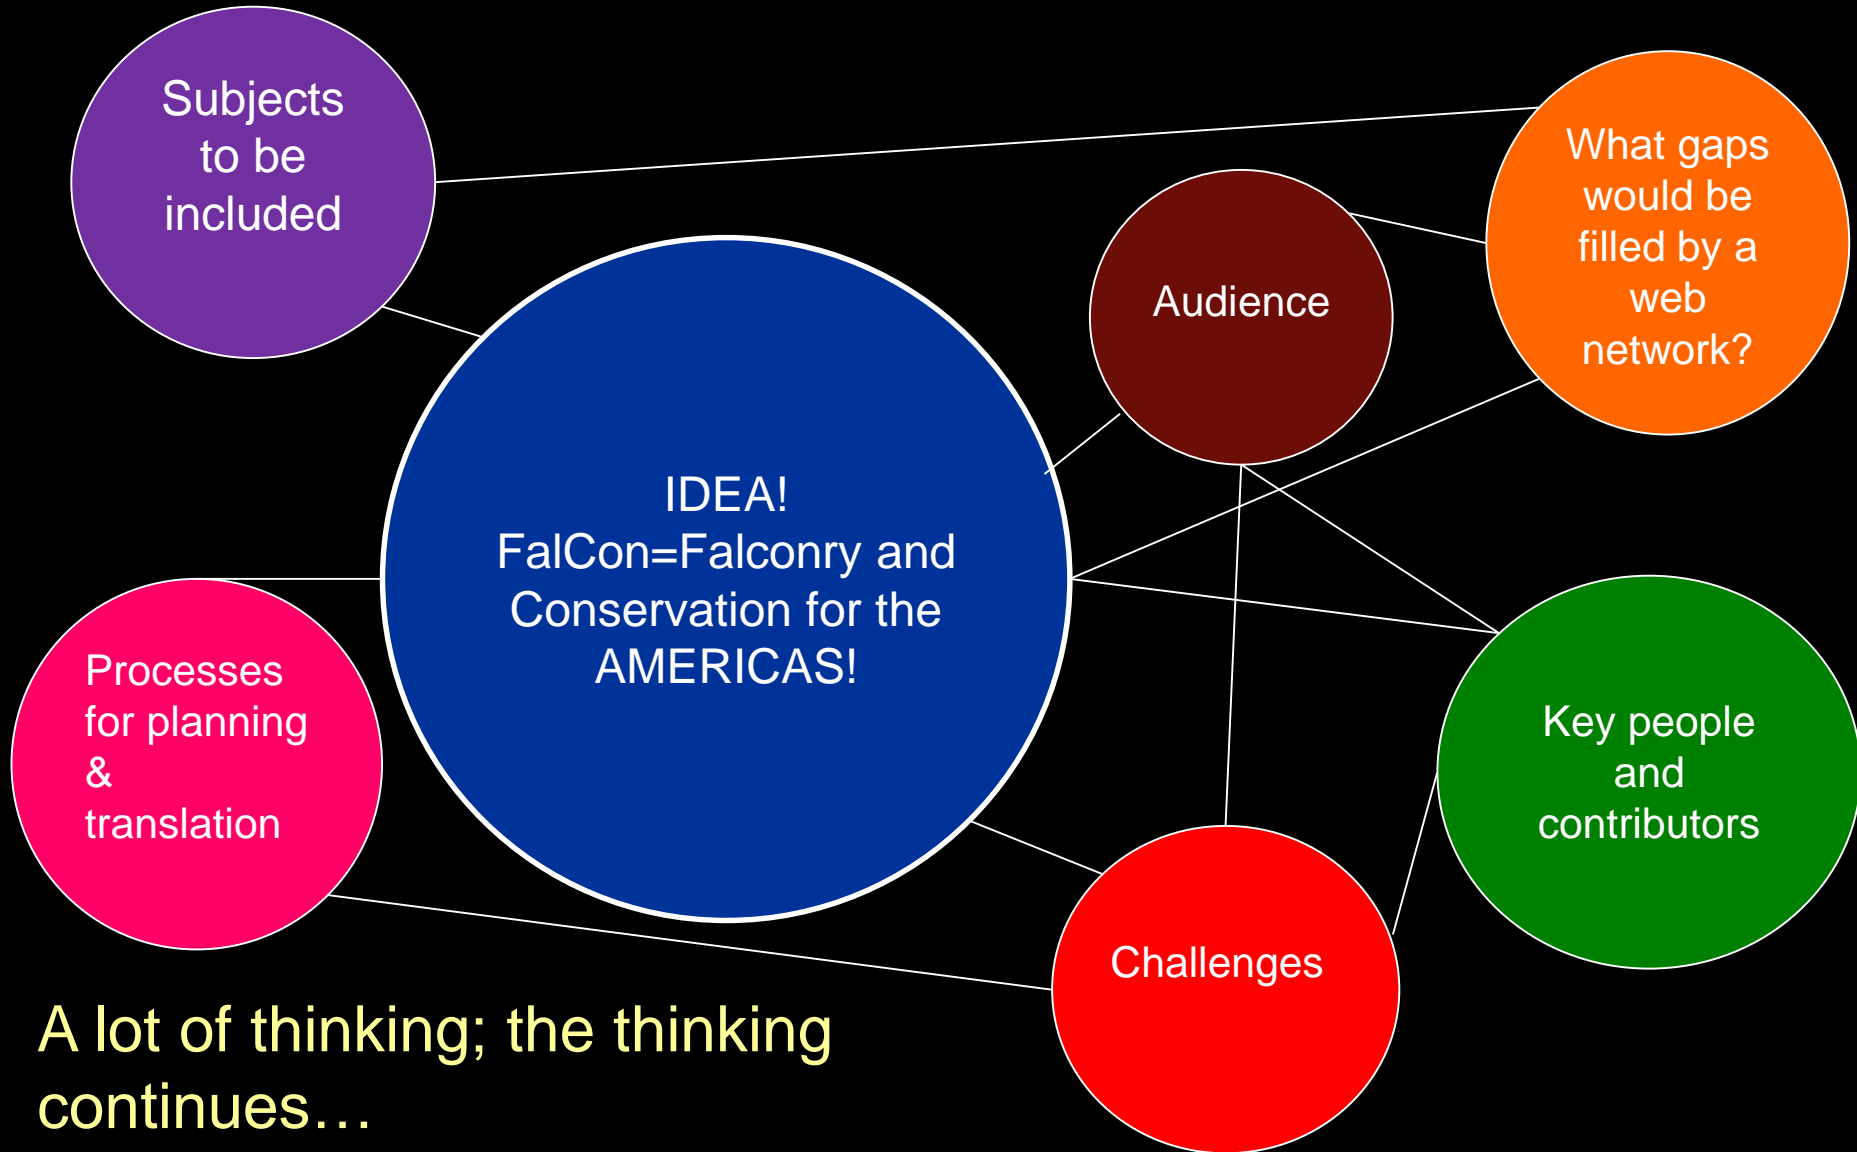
Subjects to be included

What gaps would be filled by a web network?

Audience

IDEA!
FalCon=Falconry and Conservation for the AMERICAS!

Processes for planning & translation

Key people and contributors

Challenges

A lot of thinking; the thinking continues…